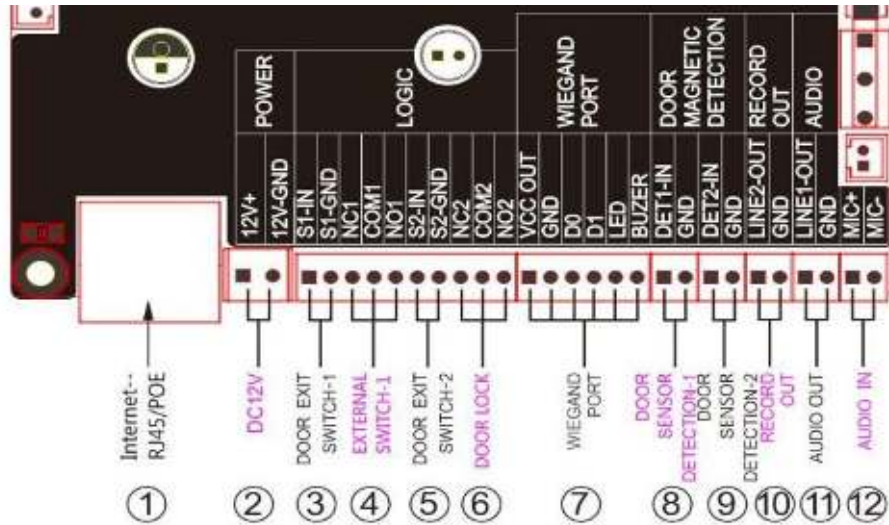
POWER
LOGIC
WIEGAND PORT
DOOR MAGNETIC DETECTION
RECORD OUT
AUDIO

12V+
12V-GND
S1-IN
S1-GND
NC1
COM1
NO1
S2-IN
S2-GND
NC2
COM2
NO2
VCC OUT
GND
D0
D1
LED
BUZER
DET1-IN
GND
DET2-IN
GND
LINE2-OUT
GND
LINE1-OUT
GND
MIC+
MIC-

Internet-- RJ45/POE
DC12V
DOOR EXIT SWITCH-1
EXTERNAL SWITCH-1
DOOR EXIT SWITCH-2
DOOR LOCK
WIEGAND PORT
DOOR SENSOR DETECTION-1
DOOR SENSOR DETECTION-2
RECORD OUT
AUDIO OUT
AUDIO IN

①
②
③
④
⑤
⑥
⑦
⑧
⑨
⑩
⑪
⑫